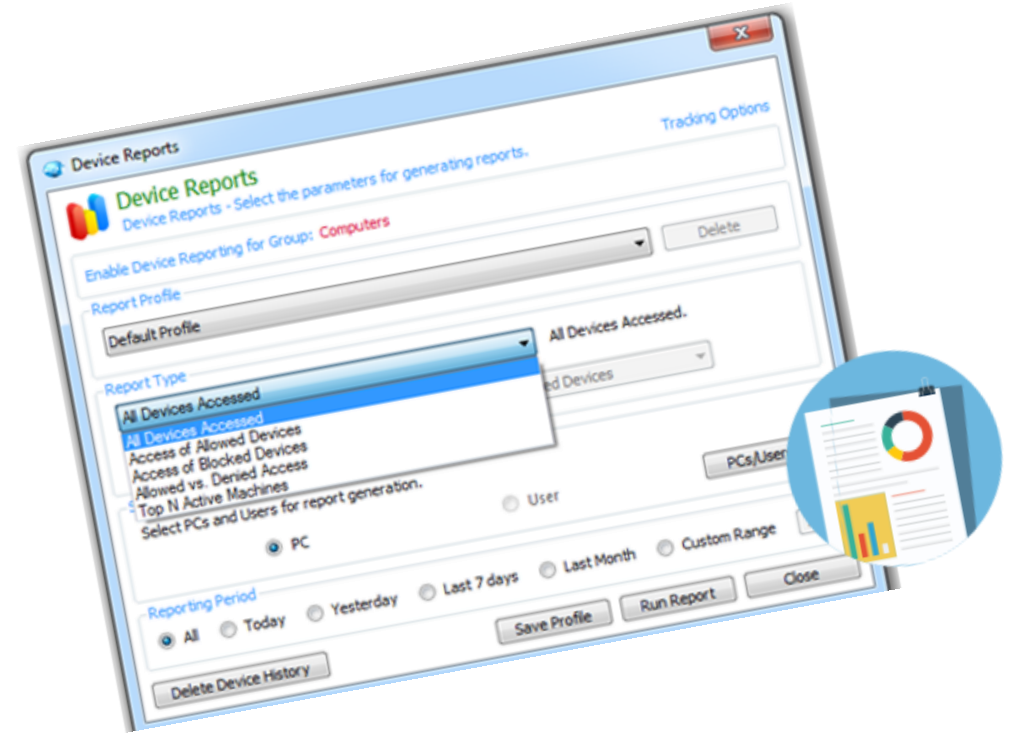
Device Reports

Tracking Options

Device Reports
Device Reports - Select the parameters for generating reports.

Enable Device Reporting for Group: Computers

Delete

Report Profile

Default Profile

All Devices Accessed.

Report Type

All Devices Accessed

All Devices Accessed
Access of Allowed Devices
Access of Blocked Devices
Allowed vs. Denied Access
Top N Active Machines

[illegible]ed Devices

PCs/User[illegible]

Select PCs and Users for report generation.

PC

User

Reporting Period

All

Today

Yesterday

Last 7 days

Last Month

Custom Range

Save Profile

Run Report

Close

Delete Device History